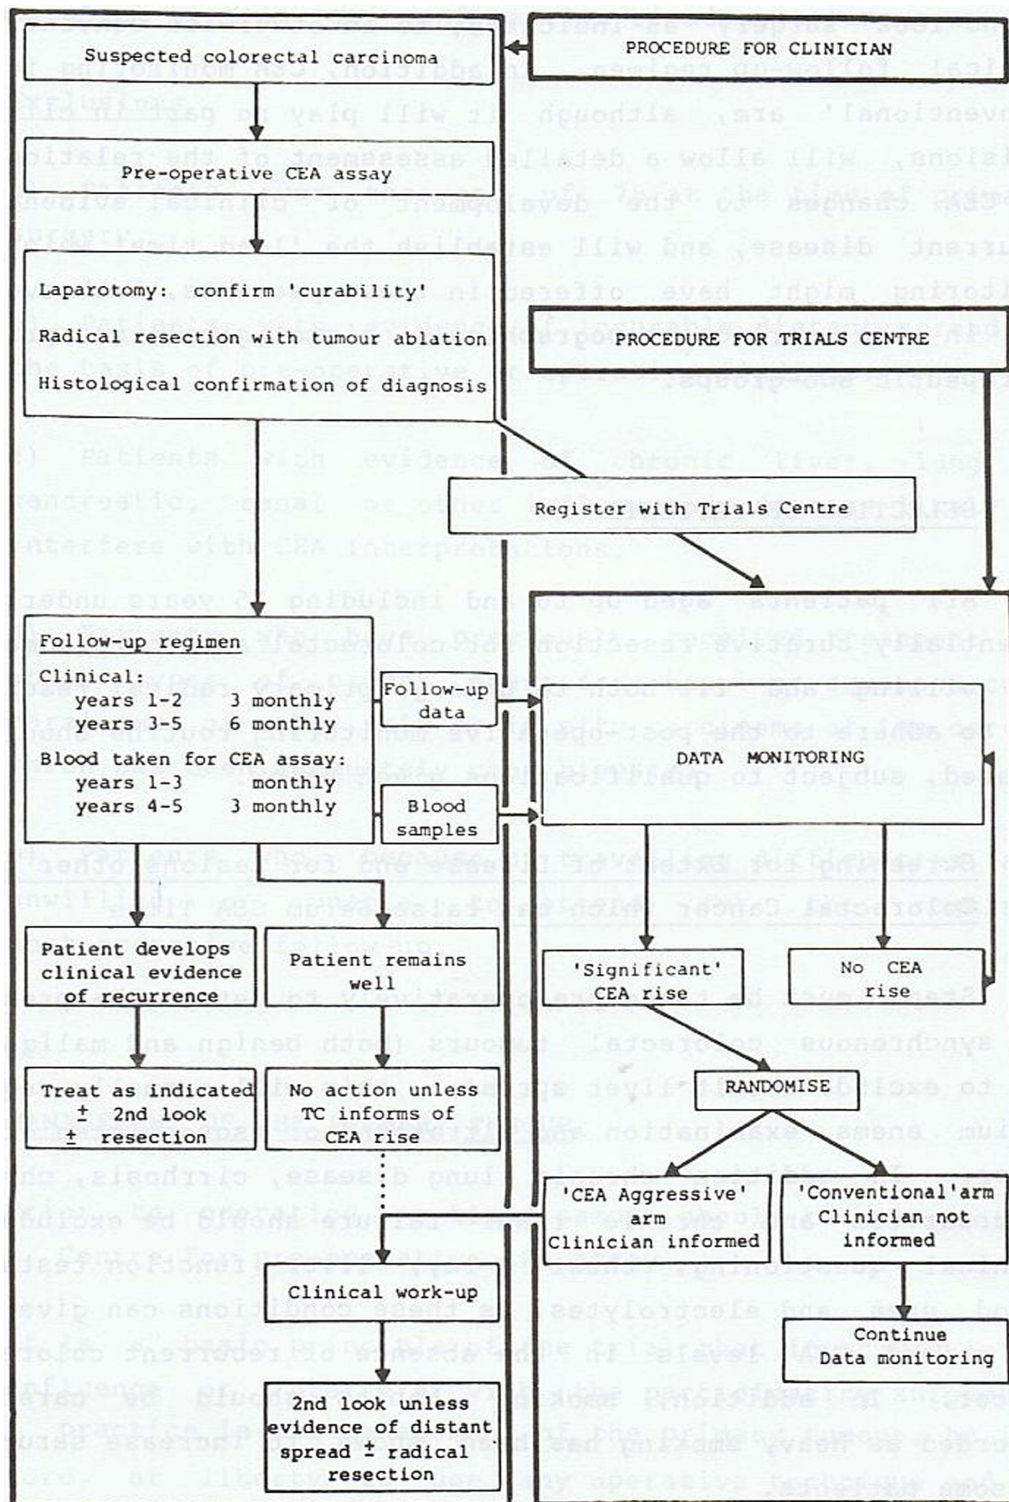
Suspected colorectal carcinoma

PROCEDURE FOR CLINICIAN

Pre-operative CEA assay

Laparotomy: confirm 'curability'

Radical resection with tumour ablation

Histological confirmation of diagnosis

PROCEDURE FOR TRIALS CENTRE

Register with Trials Centre

Follow-up regimen

Clinical:
years 1-2 3 monthly
years 3-5 6 monthly

Blood taken for CEA assay:
years 1-3 monthly
years 4-5 3 monthly

Follow-up data

Blood samples

DATA MONITORING

Patient develops clinical evidence of recurrence

Patient remains well

'Significant' CEA rise

No CEA rise

Treat as indicated ± 2nd look ± resection

No action unless TC informs of CEA rise

RANDOMISE

'CEA Aggressive' arm Clinician informed

'Conventional' arm Clinician not informed

Clinical work-up

Continue Data monitoring

2nd look unless evidence of distant spread ± radical resection